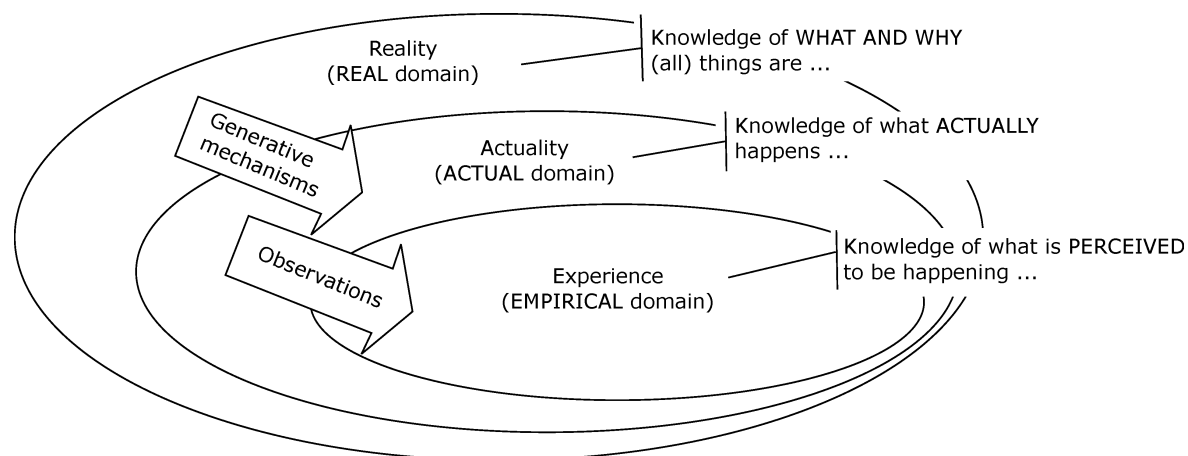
Reality
(REAL domain)

Knowledge of WHAT AND WHY (all) things are ...

Generative mechanisms

Actuality
(ACTUAL domain)

Knowledge of what ACTUALLY happens ...

Observations

Experience
(EMPIRICAL domain)

Knowledge of what is PERCEIVED to be happening ...